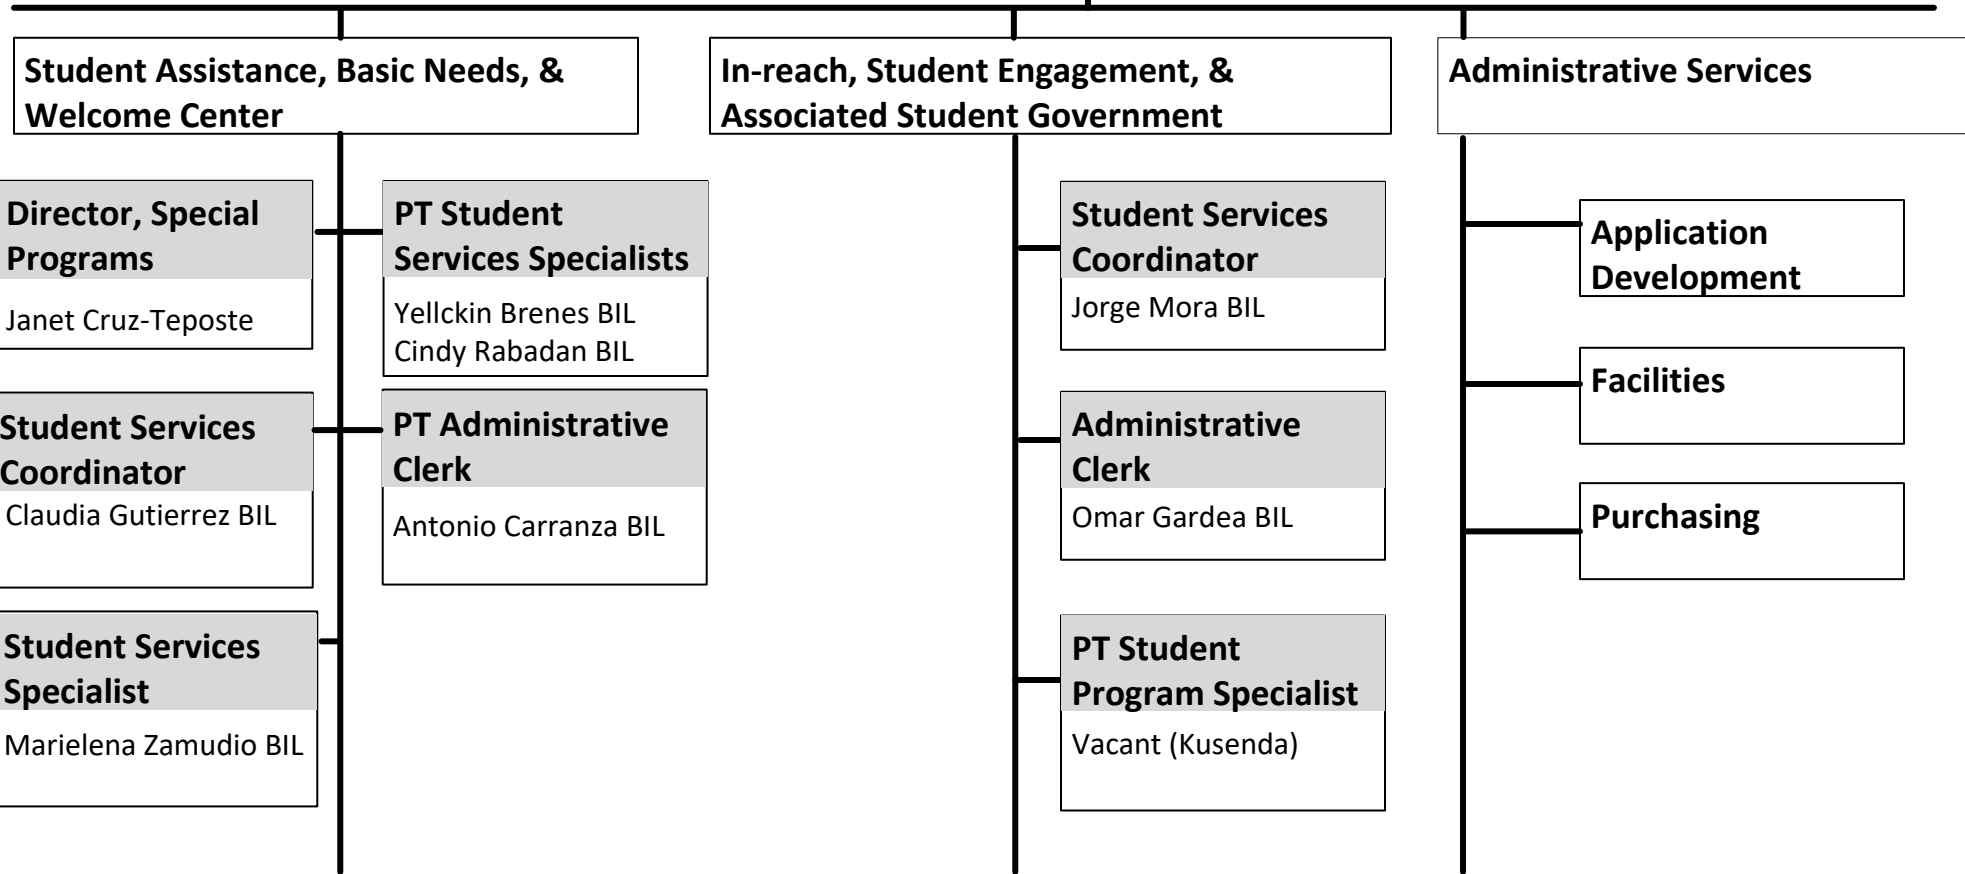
Student Assistance, Basic Needs, & Welcome Center

In-reach, Student Engagement, & Associated Student Government

Administrative Services

Director, Special Programs
Janet Cruz-Teposte

PT Student Services Specialists
Yellckin Brenes BIL
Cindy Rabadan BIL

Student Services Coordinator
Claudia Gutierrez BIL

PT Administrative Clerk
Antonio Carranza BIL

Student Services Specialist
Marielena Zamudio BIL

Student Services Coordinator
Jorge Mora BIL

Administrative Clerk
Omar Gardea BIL

PT Student Program Specialist
Vacant (Kusenda)

Application Development

Facilities

Purchasing